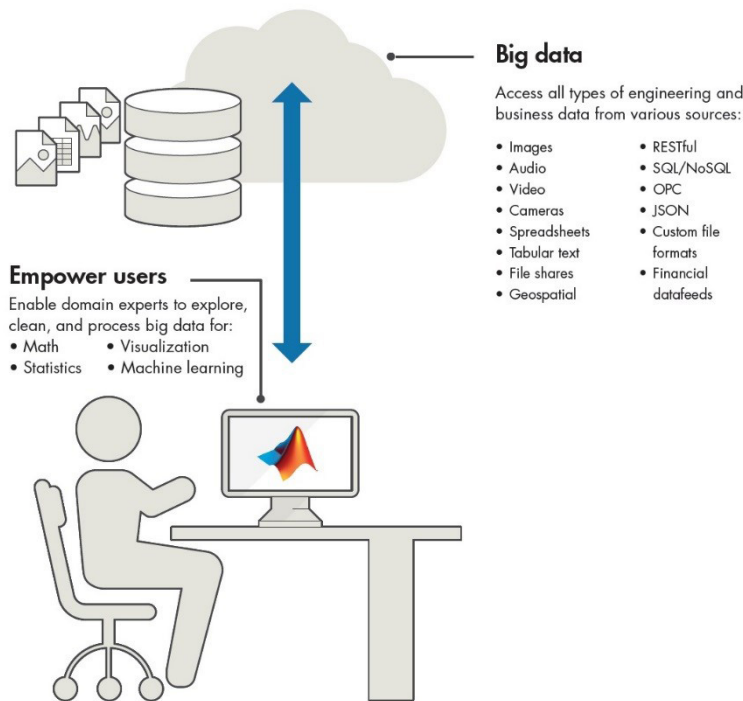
Big data

Access all types of engineering and business data from various sources:

- Images
- Audio
- Video
- Cameras
- Spreadsheets
- Tabular text
- File shares
- Geospatial

- RESTful
- SQL/NoSQL
- OPC
- JSON
- Custom file formats
- Financial datafeeds

Empower users

Enable domain experts to explore, clean, and process big data for:

- Math
- Statistics

- Visualization
- Machine learning